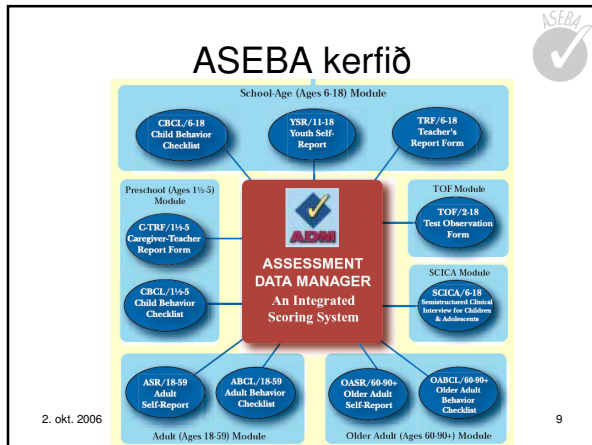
ASEBA

ASEBA kerfið

School-Age (Ages 6-18) Module

CBCL/6-18 Child Behavior Checklist

YSR/11-18 Youth Self-Report

TRF/6-18 Teacher's Report Form

Preschool (Ages 1½-5) Module

C-TRF/1½-5 Caregiver-Teacher Report Form

CBCL/1½-5 Child Behavior Checklist

ADM

ASSESSMENT DATA MANAGER

An Integrated Scoring System

TOF Module

TOF/2-18 Test Observation Form

SCICA Module

SCICA/6-18 Semistructured Clinical Interview for Children & Adolescents

ASR/18-59 Adult Self-Report

ABCL/18-59 Adult Behavior Checklist

Adult (Ages 18-59) Module

OASR/60-90+ Older Adult Self-Report

OABCL/60-90+ Older Adult Behavior Checklist

Older Adult (Ages 60-90+) Module

2. okt. 2006

9